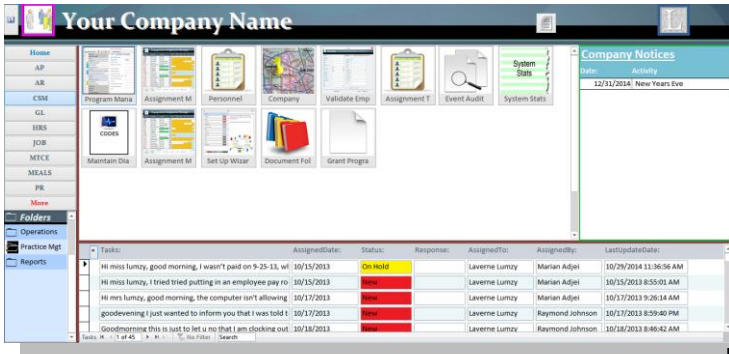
Your Company Name

Home
AP
AR
CSM
GL
HRS
JOB
MTCE
MEALS
PR
More

Folders
Operations
Practice Mgt
Reports

Program Mana
Assignment M
Personnel
Company
Validate Emp
Assignment T
Event Audit
System Stats
System Stats
CODES
Maintain Dia
Assignment M
Set Up Wizar
Document Fol
Grant Progra

Company Notices
| Date: | Activity |
|---|---|
| 12/31/2014 | New Years Eve |

| Tasks: | AssignedDate: | Status: | Response: | AssignedTo: | AssignedBy: | LastUpdateDate: |
|---|---|---|---|---|---|---|
| Hi miss lumzy, good morning, I wasn't paid on 9-25-13, wl | 10/15/2013 | On Hold | | Laverne Lumzy | Marian Adjei | 10/29/2014 11:36:56 AM |
| Hi miss lumzy, I tried tried putting in an employee pay ro | 10/15/2013 | New | | Laverne Lumzy | Marian Adjei | 10/15/2013 8:55:01 AM |
| Hi mrs lumzy, good morning, the computer isn't allowing | 10/17/2013 | New | | Laverne Lumzy | Marian Adjei | 10/17/2013 9:26:14 AM |
| goodevening I just wanted to inform you that I was told t | 10/17/2013 | New | | Laverne Lumzy | Raymond Johnson | 10/17/2013 8:59:40 PM |
| Goodmorning this is just to let u no that I am clocking out | 10/18/2013 | New | | Laverne Lumzy | Raymond Johnson | 10/18/2013 8:46:42 AM |

Tasks: 1 of 45 No Filter Search